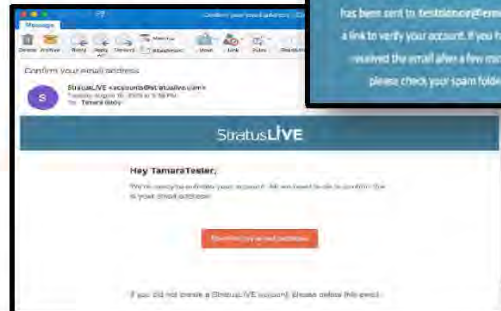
Message

Confirm your email address

Delete Archive Reply Reply All Forward Attachment Move Junk Rules

Confirm your email address

S StratusLIVE <accounts@stratuslive.com>
Tuesday, August 18, 2020 at 5:58 PM
To: Tamara Baby

has been sent to testtamara@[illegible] a link to verify your account. If you h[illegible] received the email after a few m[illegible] please check your spam folde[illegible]

StratusLIVE

Hey TamaraTester,

You're ready to activate your account. All we need to do is confirm this is your email address.

Confirm your email address

If you did not create a StratusLIVE account, please delete this email.